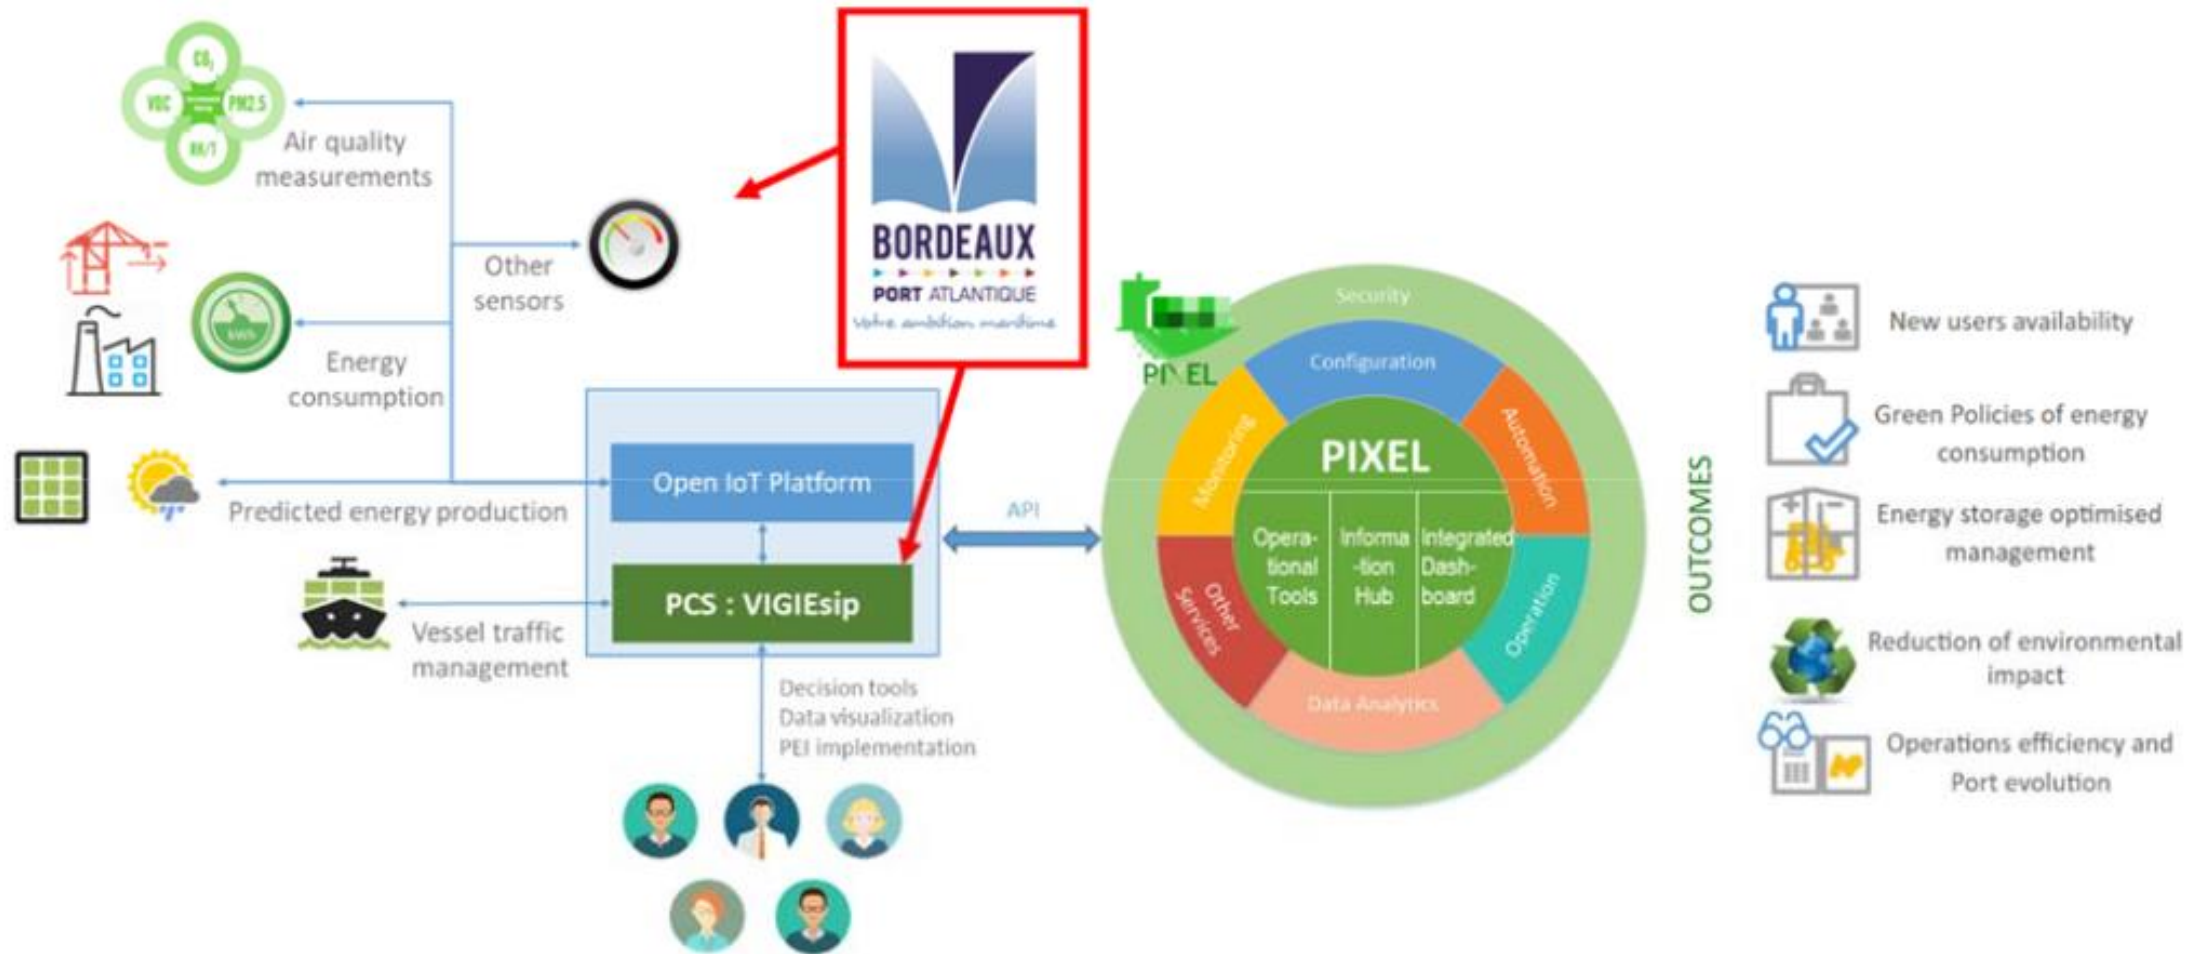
$CO_2$
VOC
PM2.5
RH/T

Air quality measurements

Other sensors

Energy consumption

kWh

Predicted energy production

Vessel traffic management

BORDEAUX
PORT ATLANTIQUE
Votre ambition maritime

Open IoT Platform

PCS : VIGIEsip

Decision tools
Data visualization
PEI implementation

API

PIXEL

Security
Configuration
Automation
Operation
Data Analytics
Other Services
Monitoring

PIXEL
Operational Tools
Information Hub
Integrated Dashboard

OUTCOMES

New users availability

Green Policies of energy consumption

Energy storage optimised management

Reduction of environmental impact

Operations efficiency and Port evolution